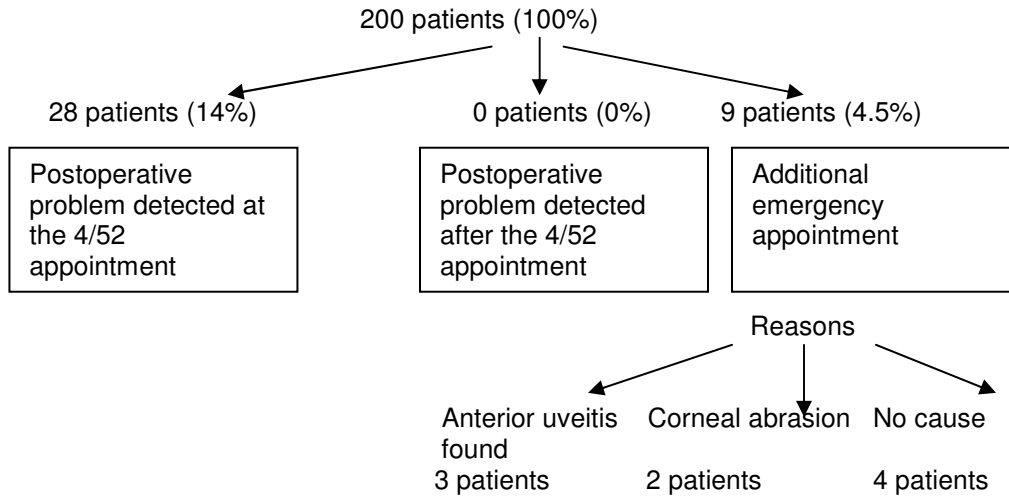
200 patients (100%)

28 patients (14%)

Postoperative problem detected at the 4/52 appointment

0 patients (0%)

Postoperative problem detected after the 4/52 appointment

9 patients (4.5%)

Additional emergency appointment

Reasons

Anterior uveitis found
3 patients

Corneal abrasion
2 patients

No cause
4 patients